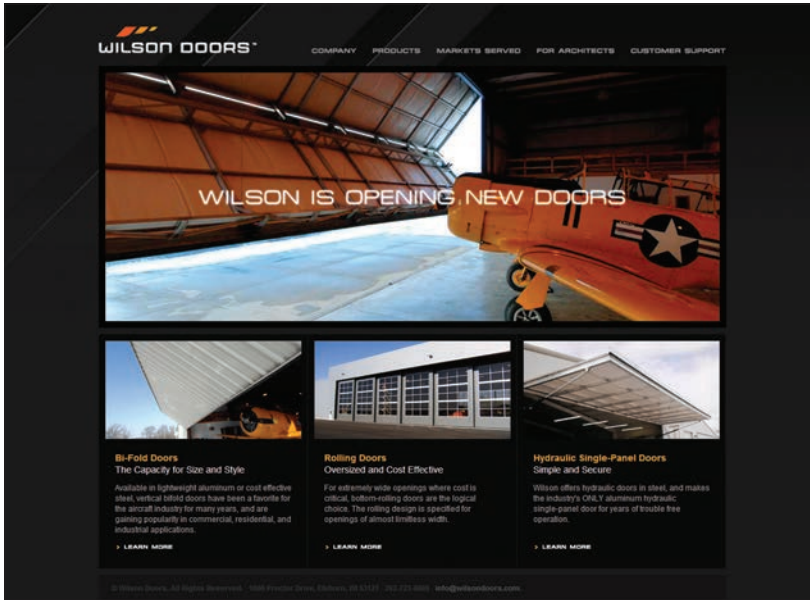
WILSON DOORS™

COMPANY PRODUCTS MARKETS SERVED FOR ARCHITECTS CUSTOMER SUPPORT

WILSON IS OPENING NEW DOORS

Bi-Fold Doors
The Capacity for Size and Style

Available in lightweight aluminum or cost effective steel, vertical bifold doors have been a favorite for the aircraft industry for many years, and are gaining popularity in commercial, residential, and industrial applications.

› LEARN MORE

Rolling Doors
Oversized and Cost Effective

For extremely wide openings where cost is critical, bottom-rolling doors are the logical choice. The rolling design is specified for openings of almost limitless width.

› LEARN MORE

Hydraulic Single-Panel Doors
Simple and Secure

Wilson offers hydraulic doors in steel, and makes the industry's ONLY aluminum hydraulic single-panel door for years of trouble free operation.

› LEARN MORE

© Wilson Doors. All Rights Reserved. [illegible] info@wilsondoors.com